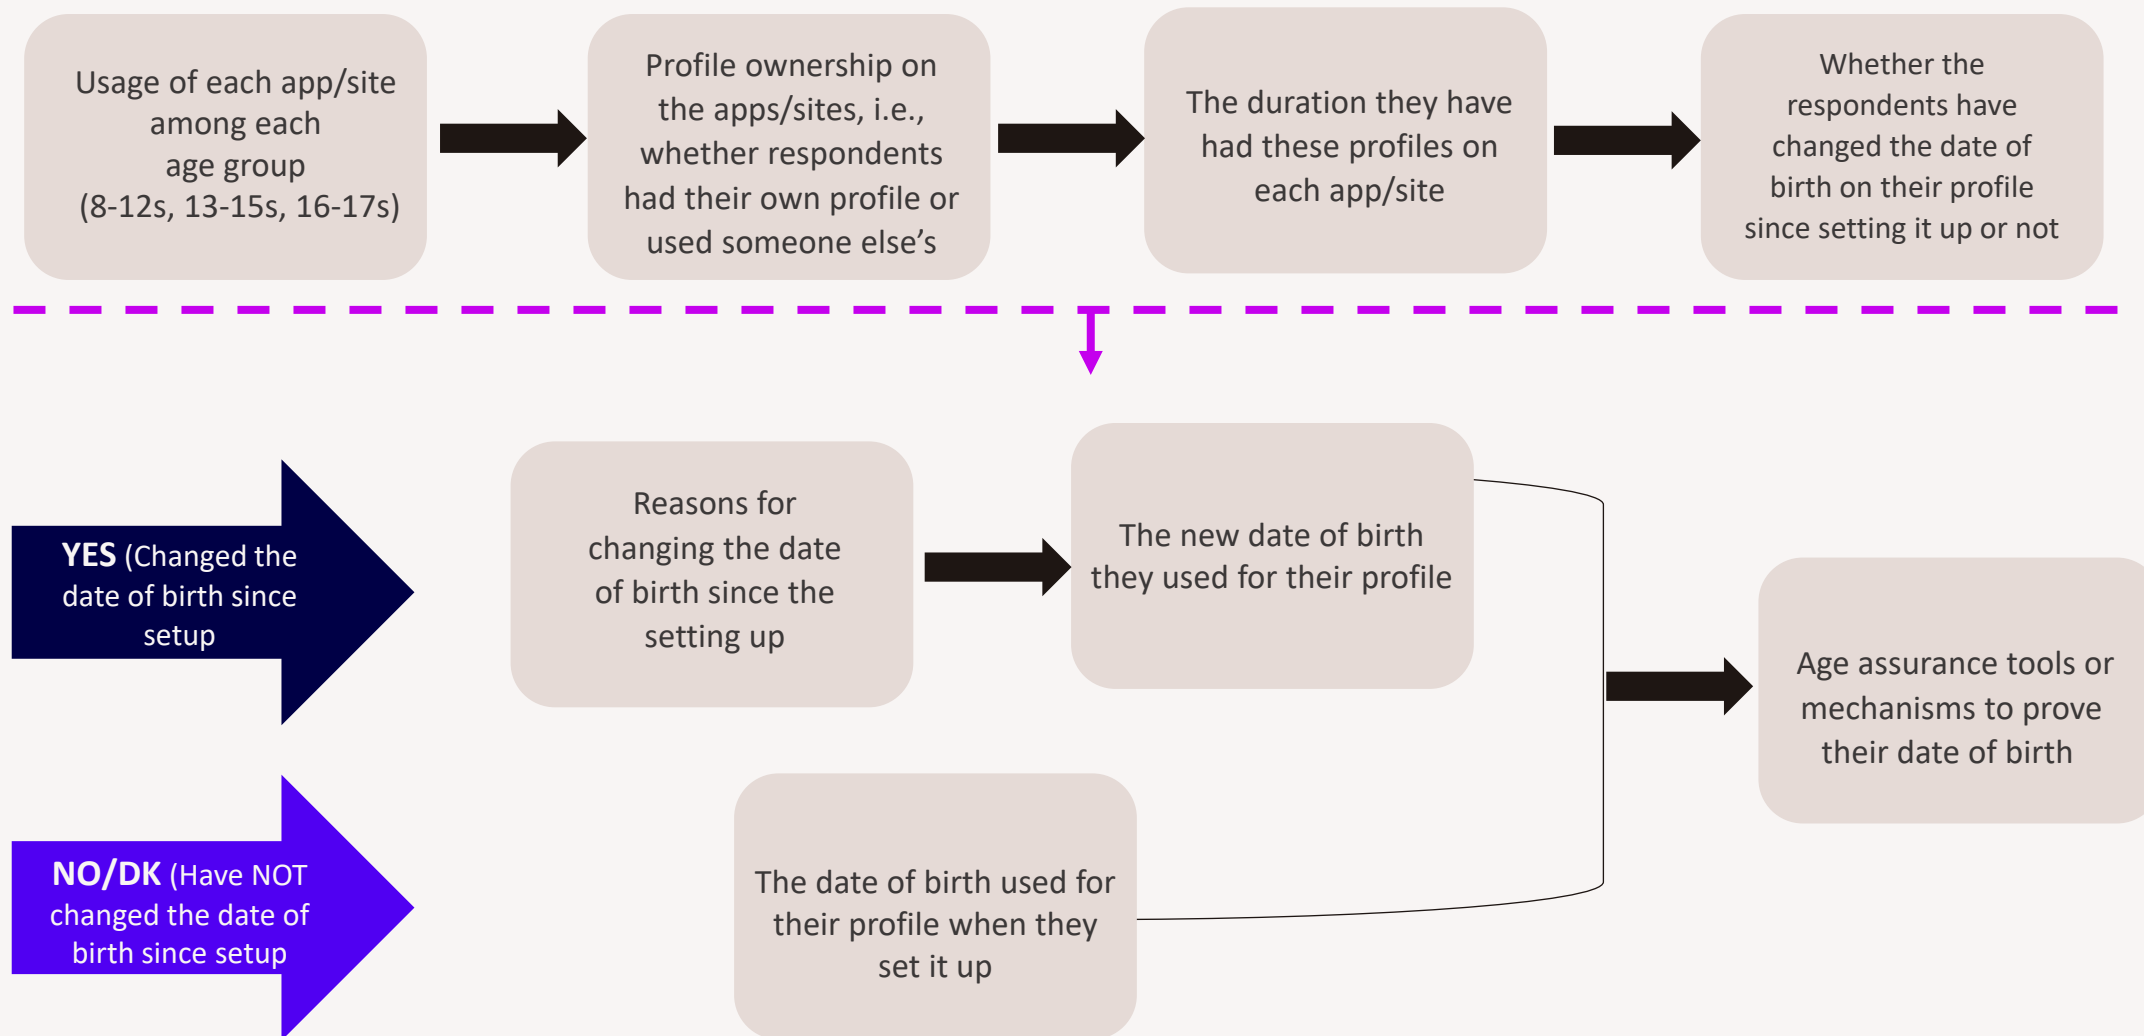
Usage of each app/site among each age group (8-12s, 13-15s, 16-17s)

Profile ownership on the apps/sites, i.e., whether respondents had their own profile or used someone else's

The duration they have had these profiles on each app/site

Whether the respondents have changed the date of birth on their profile since setting it up or not

**YES** (Changed the date of birth since setup

Reasons for changing the date of birth since the setting up

The new date of birth they used for their profile

Age assurance tools or mechanisms to prove their date of birth

**NO/DK** (Have NOT changed the date of birth since setup

The date of birth used for their profile when they set it up